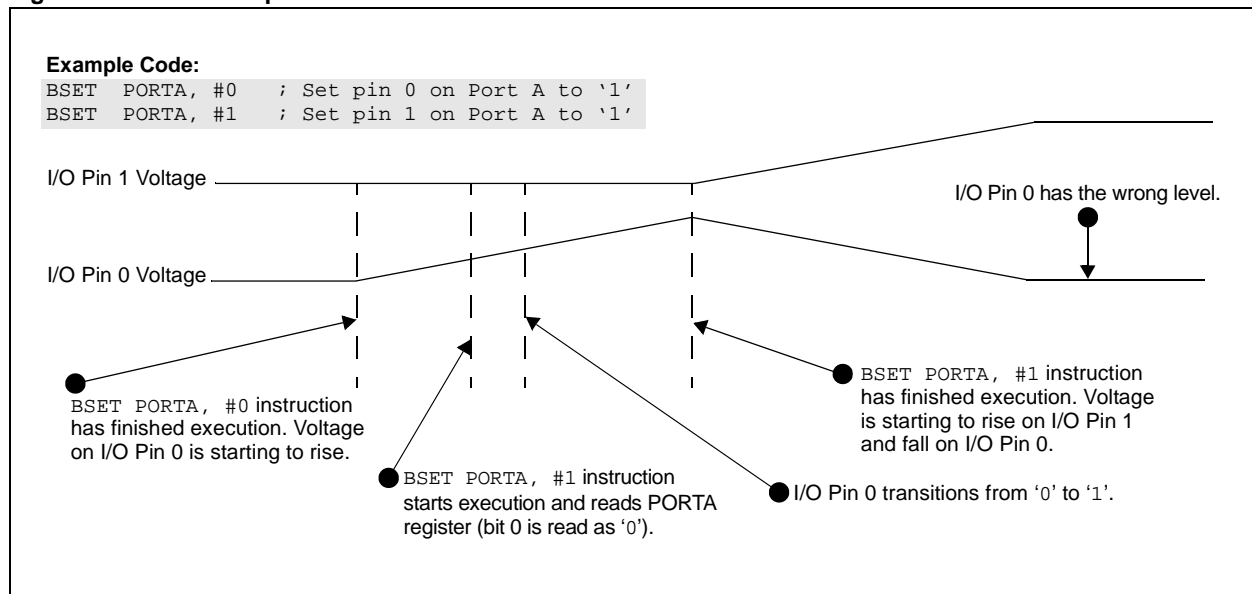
Example Code:
BSET PORTA, #0 ; Set pin 0 on Port A to '1'
BSET PORTA, #1 ; Set pin 1 on Port A to '1'

I/O Pin 1 Voltage

I/O Pin 0 has the wrong level.

I/O Pin 0 Voltage

BSET PORTA, #1 instruction has finished execution. Voltage is starting to rise on I/O Pin 1 and fall on I/O Pin 0.

BSET PORTA, #0 instruction has finished execution. Voltage on I/O Pin 0 is starting to rise.

BSET PORTA, #1 instruction starts execution and reads PORTA register (bit 0 is read as '0').

I/O Pin 0 transitions from '0' to '1'.